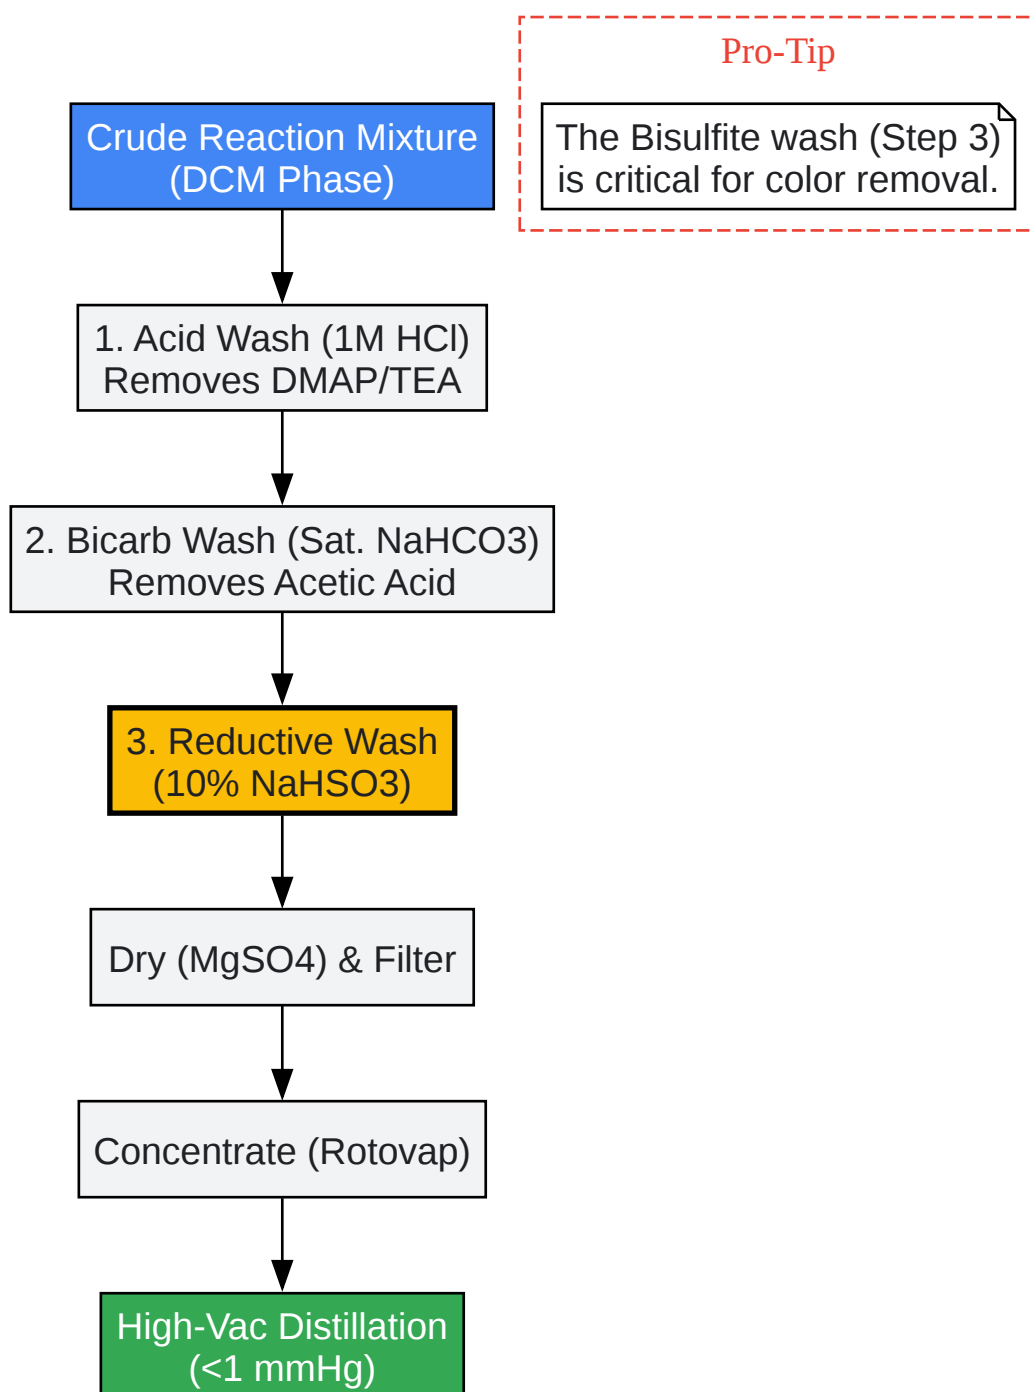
Pro-Tip

The Bisulfite wash (Step 3) is critical for color removal.

Crude Reaction Mixture (DCM Phase)

1. Acid Wash (1M HCl) Removes DMAP/TEA

2. Bicarb Wash (Sat. NaHCO3) Removes Acetic Acid

3. Reductive Wash (10% NaHSO3)

Dry (MgSO4) & Filter

Concentrate (Rotovap)

High-Vac Distillation (<1 mmHg)